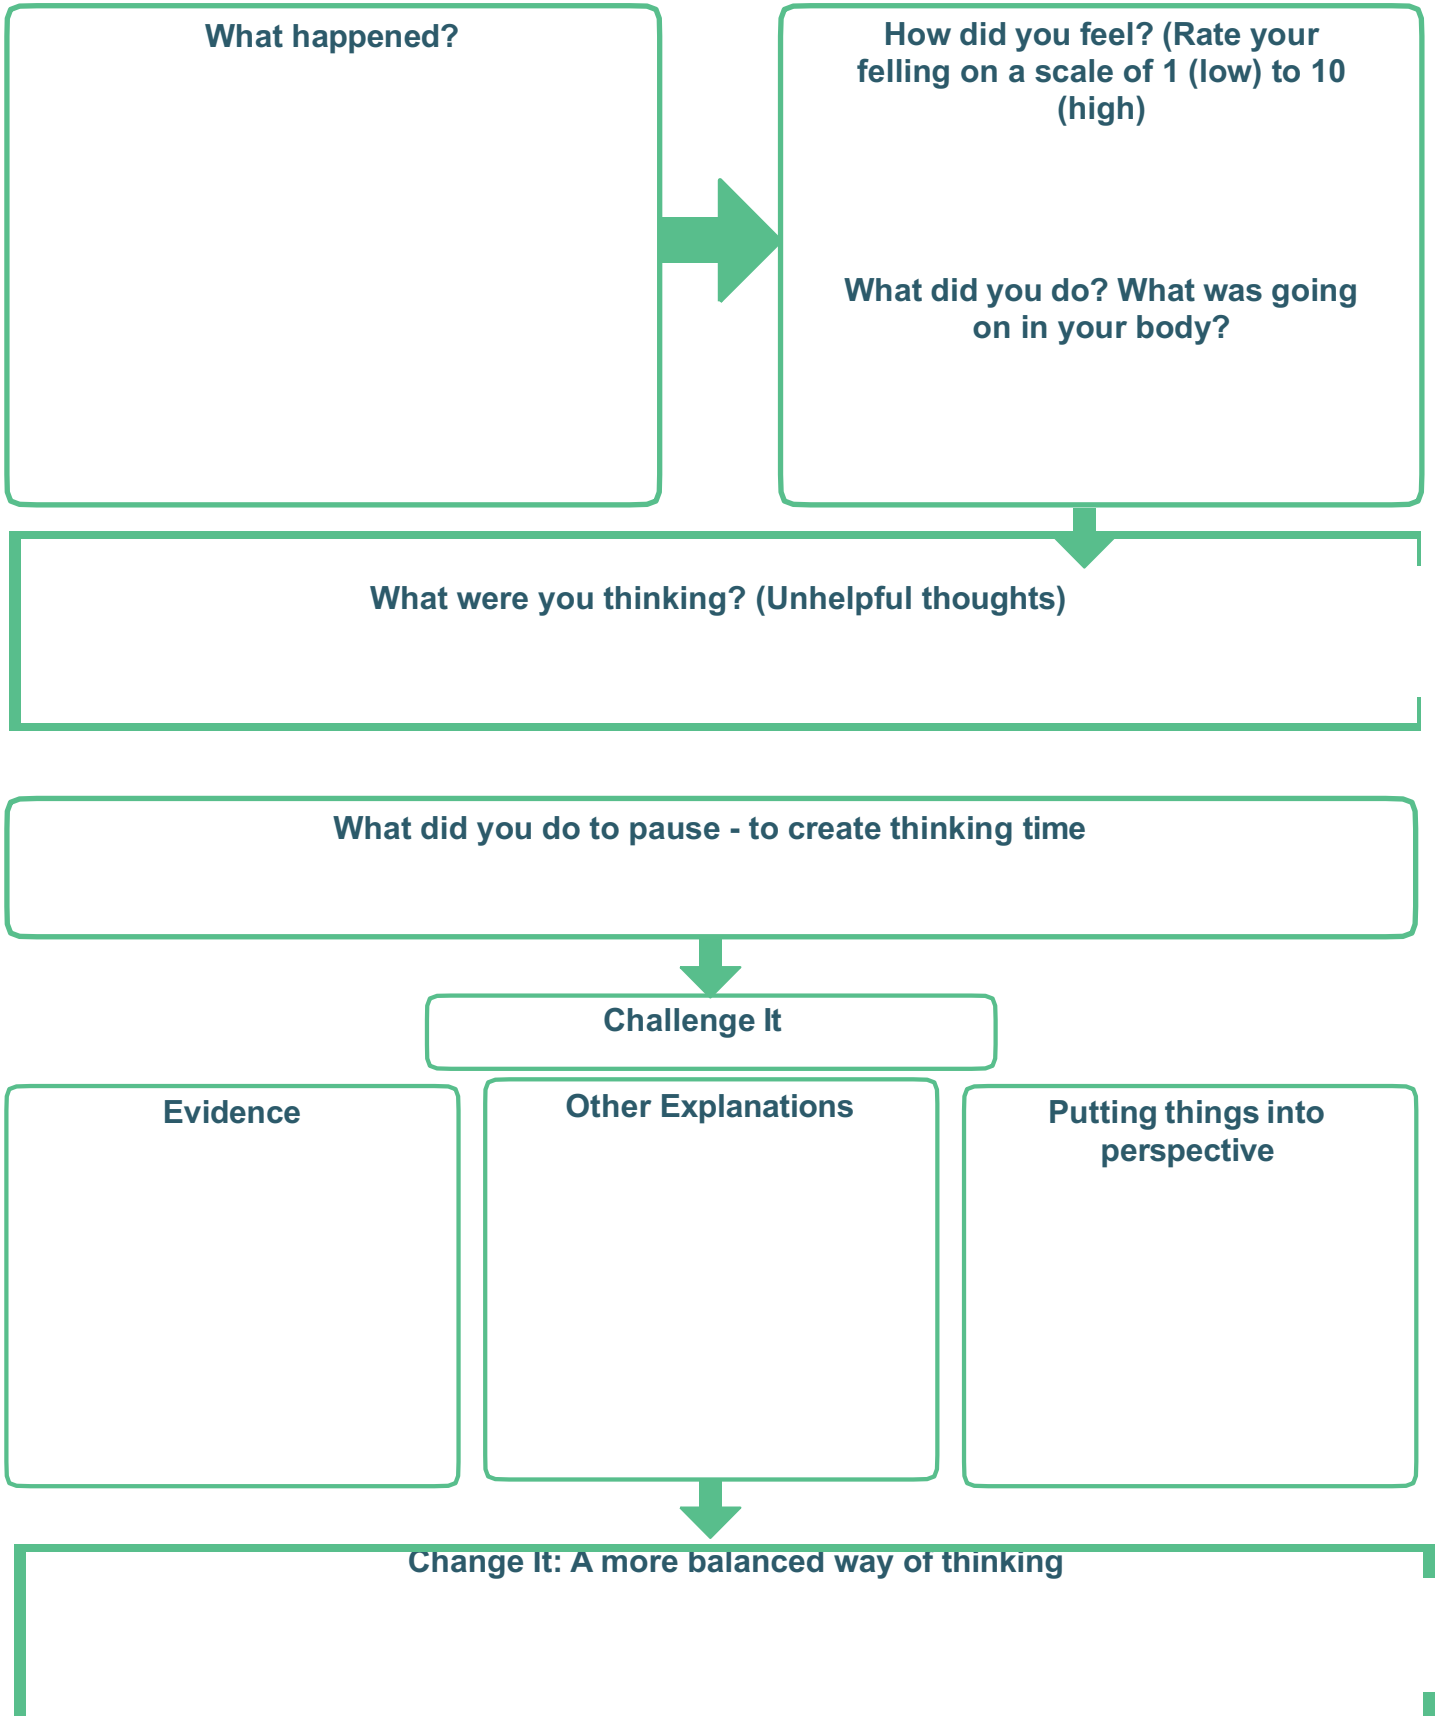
What happened?

How did you feel? (Rate your felling on a scale of 1 (low) to 10 (high)

What did you do? What was going on in your body?

What were you thinking? (Unhelpful thoughts)

What did you do to pause - to create thinking time

Challenge It

Evidence

Other Explanations

Putting things into perspective

Change It: A more balanced way of thinking